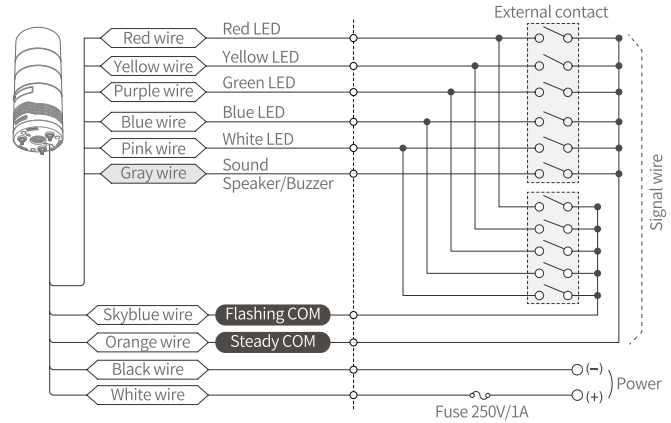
External contact

Red wire — Red LED
Yellow wire — Yellow LED
Purple wire — Green LED
Blue wire — Blue LED
Pink wire — White LED
Gray wire — Sound Speaker/Buzzer

Signal wire

Skyblue wire — Flashing COM
Orange wire — Steady COM
Black wire — (−)
White wire — (+)
Power
Fuse 250V/1A